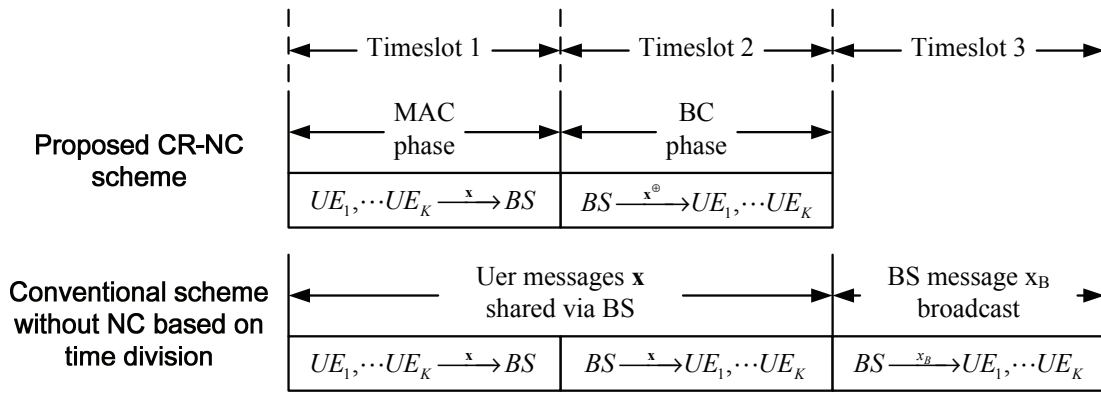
Timeslot 1

Timeslot 2

Timeslot 3

Proposed CR-NC scheme

MAC phase

BC phase

$UE_1, \cdots UE_K \xrightarrow{\mathbf{x}} BS$

$BS \xrightarrow{\mathbf{x}^{\oplus}} UE_1, \cdots UE_K$

Conventional scheme without NC based on time division

Uer messages $\mathbf{x}$ shared via BS

BS message $x_B$ broadcast

$UE_1, \cdots UE_K \xrightarrow{\mathbf{x}} BS$

$BS \xrightarrow{\mathbf{x}} UE_1, \cdots UE_K$

$BS \xrightarrow{x_B} UE_1, \cdots UE_K$